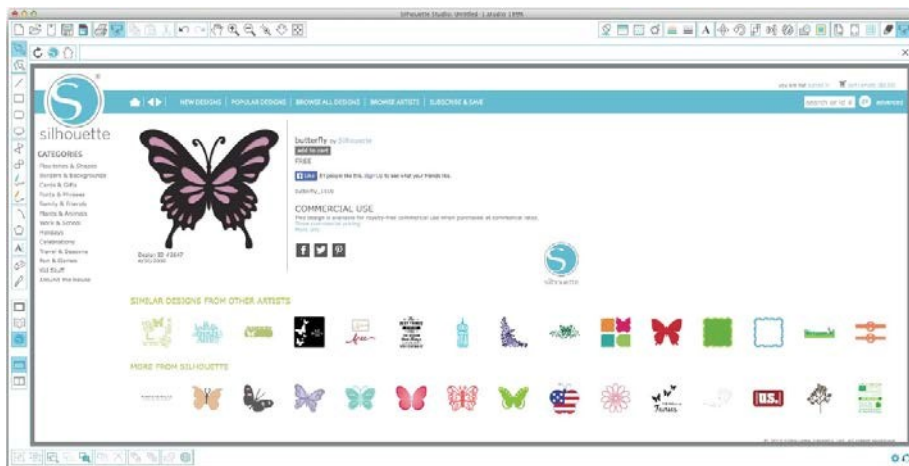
Silhouette Studio: Untitled - 1 studio 1999

silhouette

NEW DESIGNS | POPULAR DESIGNS | BROWSE ALL DESIGNS | BROWSE ARTISTS | SUBSCRIBE & SAVE

you are not signed in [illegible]

search all 30 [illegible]

CATEGORIES
Flourishes & Shapes
Borders & Backgrounds
Cards & Gifts
Party & Phrases
Family & Friends
Plants & Animals
Work & School
Holidays
Celebrations
Travel & Seasons
Fun & Games
Kid Stuff
Around the House

Design ID #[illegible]

butterfly by Silhouette
add to cart
FREE

Like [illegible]

butterfly_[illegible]

COMMERCIAL USE
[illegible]

silhouette

SIMILAR DESIGNS FROM OTHER ARTISTS

MORE FROM SILHOUETTE

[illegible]